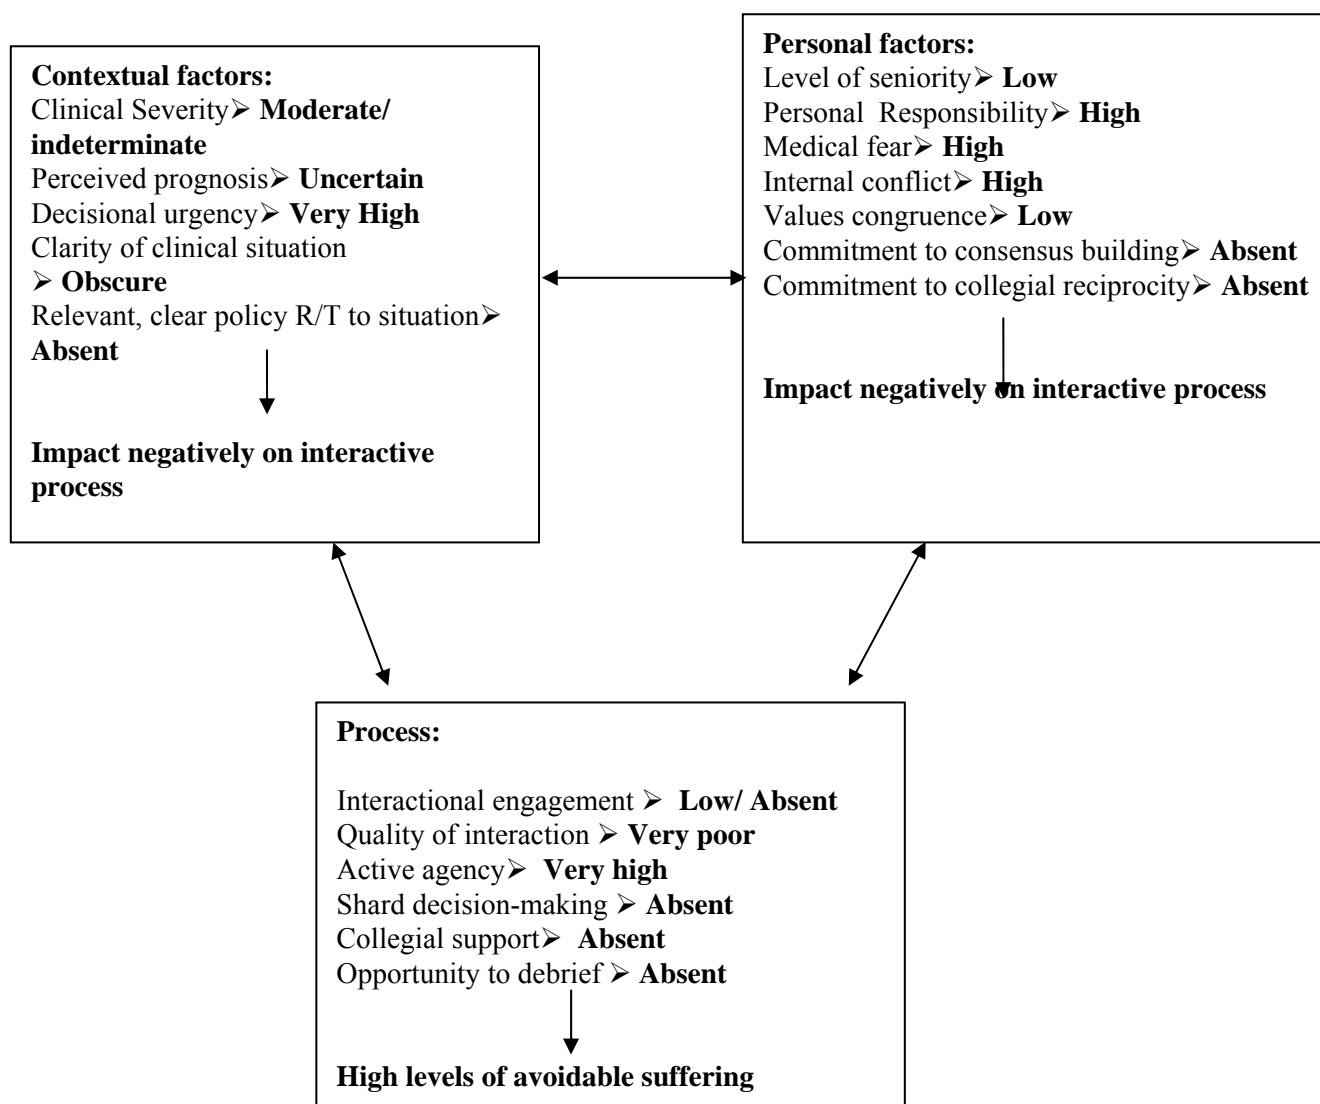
**Contextual factors:**
Clinical Severity➢ **Moderate/ indeterminate**
Perceived prognosis➢ **Uncertain**
Decisional urgency➢ **Very High**
Clarity of clinical situation
➢ **Obscure**
Relevant, clear policy R/T to situation➢ **Absent**

**Impact negatively on interactive process**

**Personal factors:**
Level of seniority➢ **Low**
Personal Responsibility➢ **High**
Medical fear➢ **High**
Internal conflict➢ **High**
Values congruence➢ **Low**
Commitment to consensus building➢ **Absent**
Commitment to collegial reciprocity➢ **Absent**

**Impact negatively on interactive process**

**Process:**

Interactional engagement ➢ **Low/ Absent**
Quality of interaction ➢ **Very poor**
Active agency➢ **Very high**
Shard decision-making ➢ **Absent**
Collegial support➢ **Absent**
Opportunity to debrief ➢ **Absent**

**High levels of avoidable suffering**